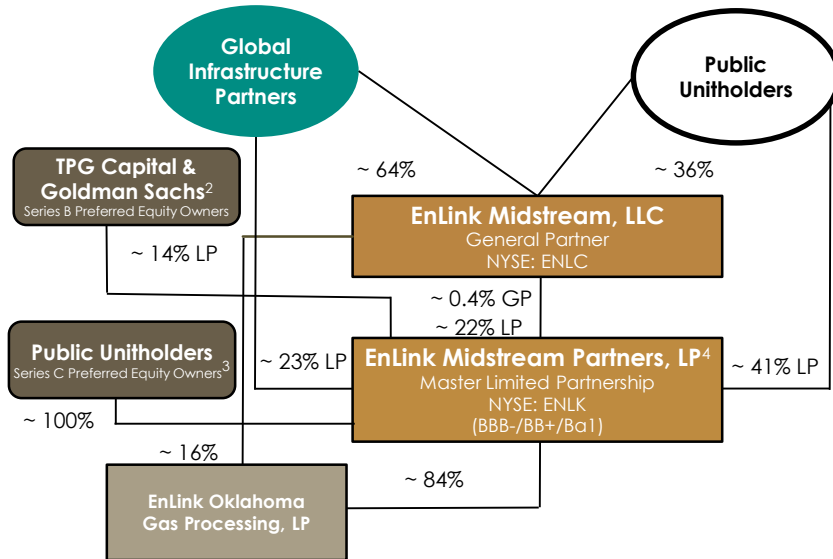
Global Infrastructure Partners

Public Unitholders

TPG Capital & Goldman Sachs$^{2}$
Series B Preferred Equity Owners

~ 64%

~ 36%

EnLink Midstream, LLC
General Partner
NYSE: ENLC

~ 14% LP

~ 0.4% GP

~ 22% LP

Public Unitholders
Series C Preferred Equity Owners$^{3}$

~ 23% LP

EnLink Midstream Partners, LP$^{4}$
Master Limited Partnership
NYSE: ENLK
(BBB-/BB+/Ba1)

~ 41% LP

~ 100%

~ 16%

~ 84%

EnLink Oklahoma Gas Processing, LP